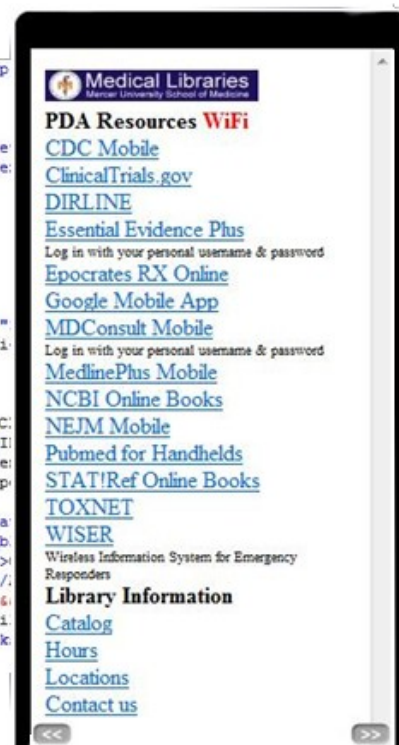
Medical Libraries
Mercer University School of Medicine

PDA Resources WiFi

CDC Mobile
ClinicalTrials.gov
DIRLINE
Essential Evidence Plus
Log in with your personal username & password
Epocrates RX Online
Google Mobile App
MDConsult Mobile
Log in with your personal username & password
MedlinePlus Mobile
NCBI Online Books
NEJM Mobile
Pubmed for Handhelds
STAT!Ref Online Books
TOXNET
WISER
Wireless Information System for Emergency Responders

Library Information

Catalog
Hours
Locations
Contact us

<<
>>